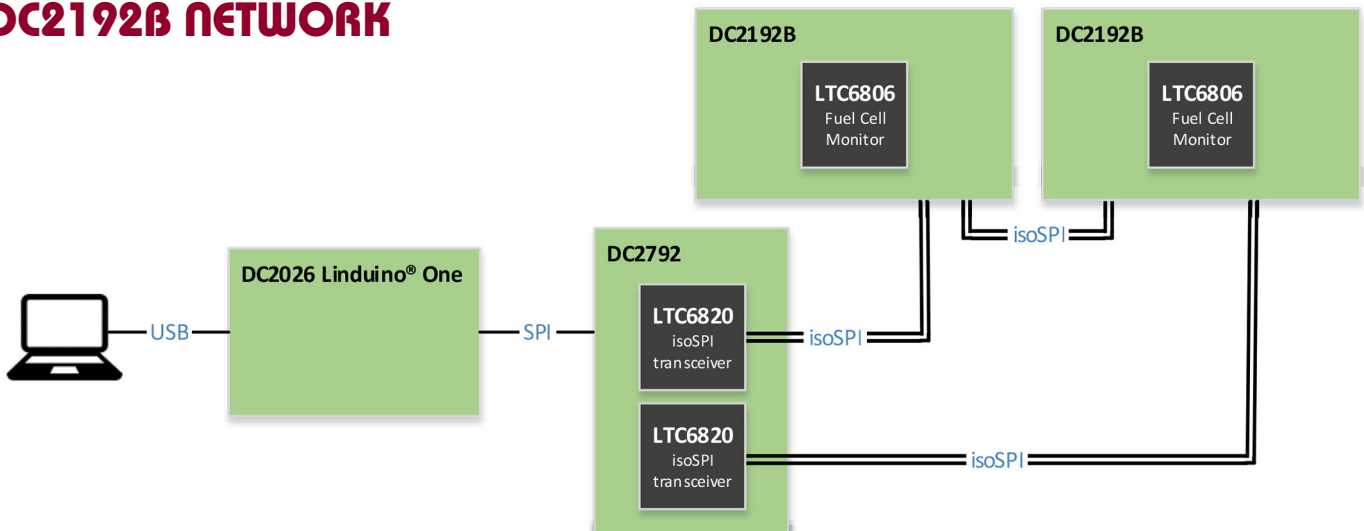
DC2192B NETWORK

DC2192B

LTC6806
Fuel Cell
Monitor

DC2192B

LTC6806
Fuel Cell
Monitor

isoSPI

DC2026 Linduino® One

USB

SPI

DC2792

LTC6820
isoSPI
transceiver

isoSPI

LTC6820
isoSPI
transceiver

isoSPI